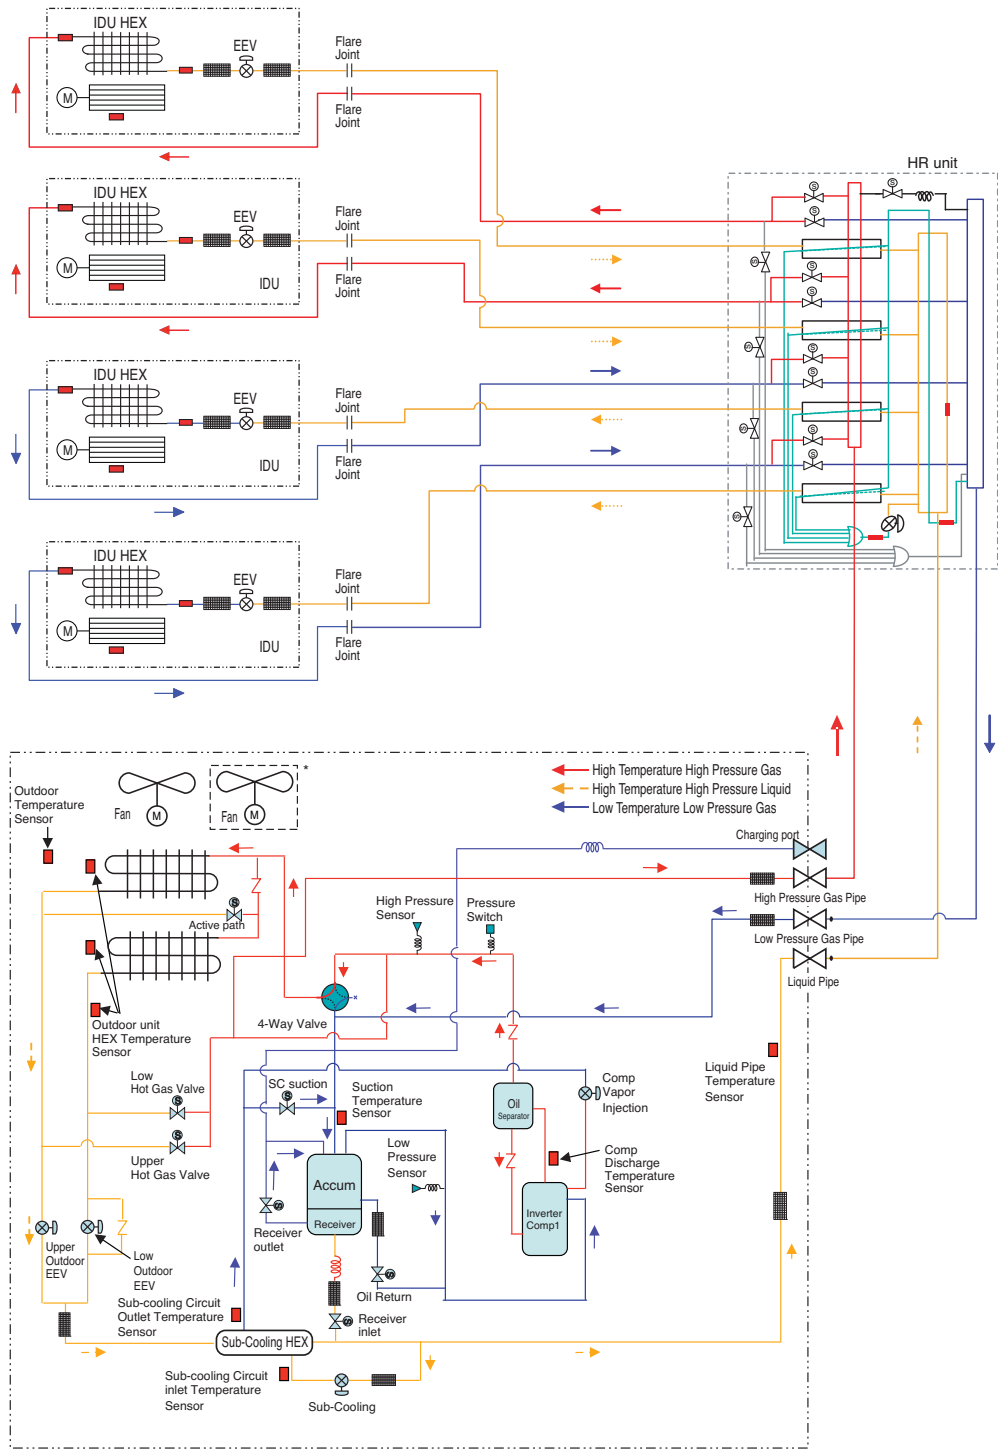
IDU HEX
EEV
Flare Joint
Flare Joint

IDU HEX
EEV
IDU
Flare Joint
Flare Joint

IDU HEX
EEV
IDU
Flare Joint
Flare Joint

IDU HEX
EEV
IDU
Flare Joint
Flare Joint

HR unit

Outdoor Temperature Sensor
Fan
Fan
*
High Temperature High Pressure Gas
High Temperature High Pressure Liquid
Low Temperature Low Pressure Gas
Charging port
High Pressure Gas Pipe
Low Pressure Gas Pipe
Liquid Pipe
Active path
High Pressure Sensor
Pressure Switch
4-Way Valve
Outdoor unit HEX Temperature Sensor
Low Hot Gas Valve
Upper Hot Gas Valve
SC suction
Suction Temperature Sensor
Oil Separator
Comp Vapor Injection
Liquid Pipe Temperature Sensor
Low Pressure Sensor
Comp Discharge Temperature Sensor
Accum
Receiver
Inverter Comp1
Receiver outlet
Upper Outdoor EEV
Low Outdoor EEV
Oil Return
Sub-cooling Circuit Outlet Temperature Sensor
Receiver inlet
Sub-Cooling HEX
Sub-cooling Circuit inlet Temperature Sensor
Sub-Cooling